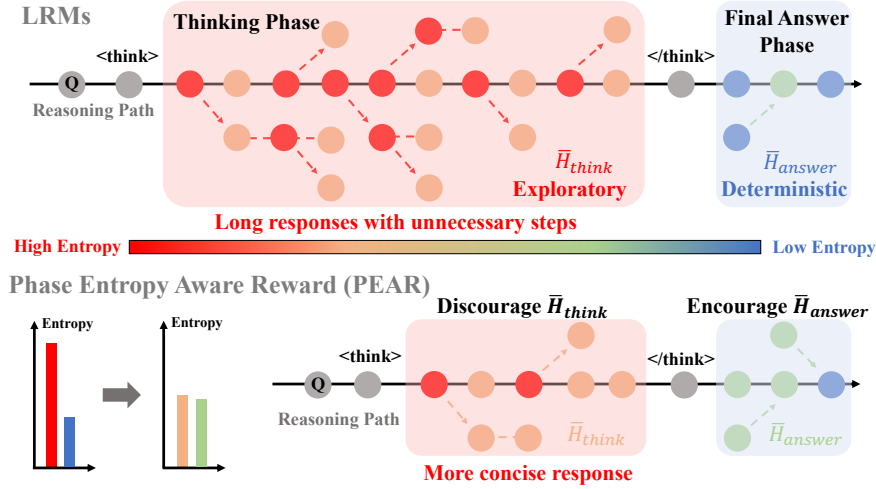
LRMs

Thinking Phase

Final Answer Phase

<think>

</think>

Q

Reasoning Path

$\overline{H}_{think}$

Exploratory

$\overline{H}_{answer}$

Deterministic

Long responses with unnecessary steps

High Entropy

Low Entropy

Phase Entropy Aware Reward (PEAR)

Entropy

Entropy

Discourage $\overline{H}_{think}$

Encourage $\overline{H}_{answer}$

<think>

</think>

Q

Reasoning Path

$\overline{H}_{think}$

$\overline{H}_{answer}$

More concise response